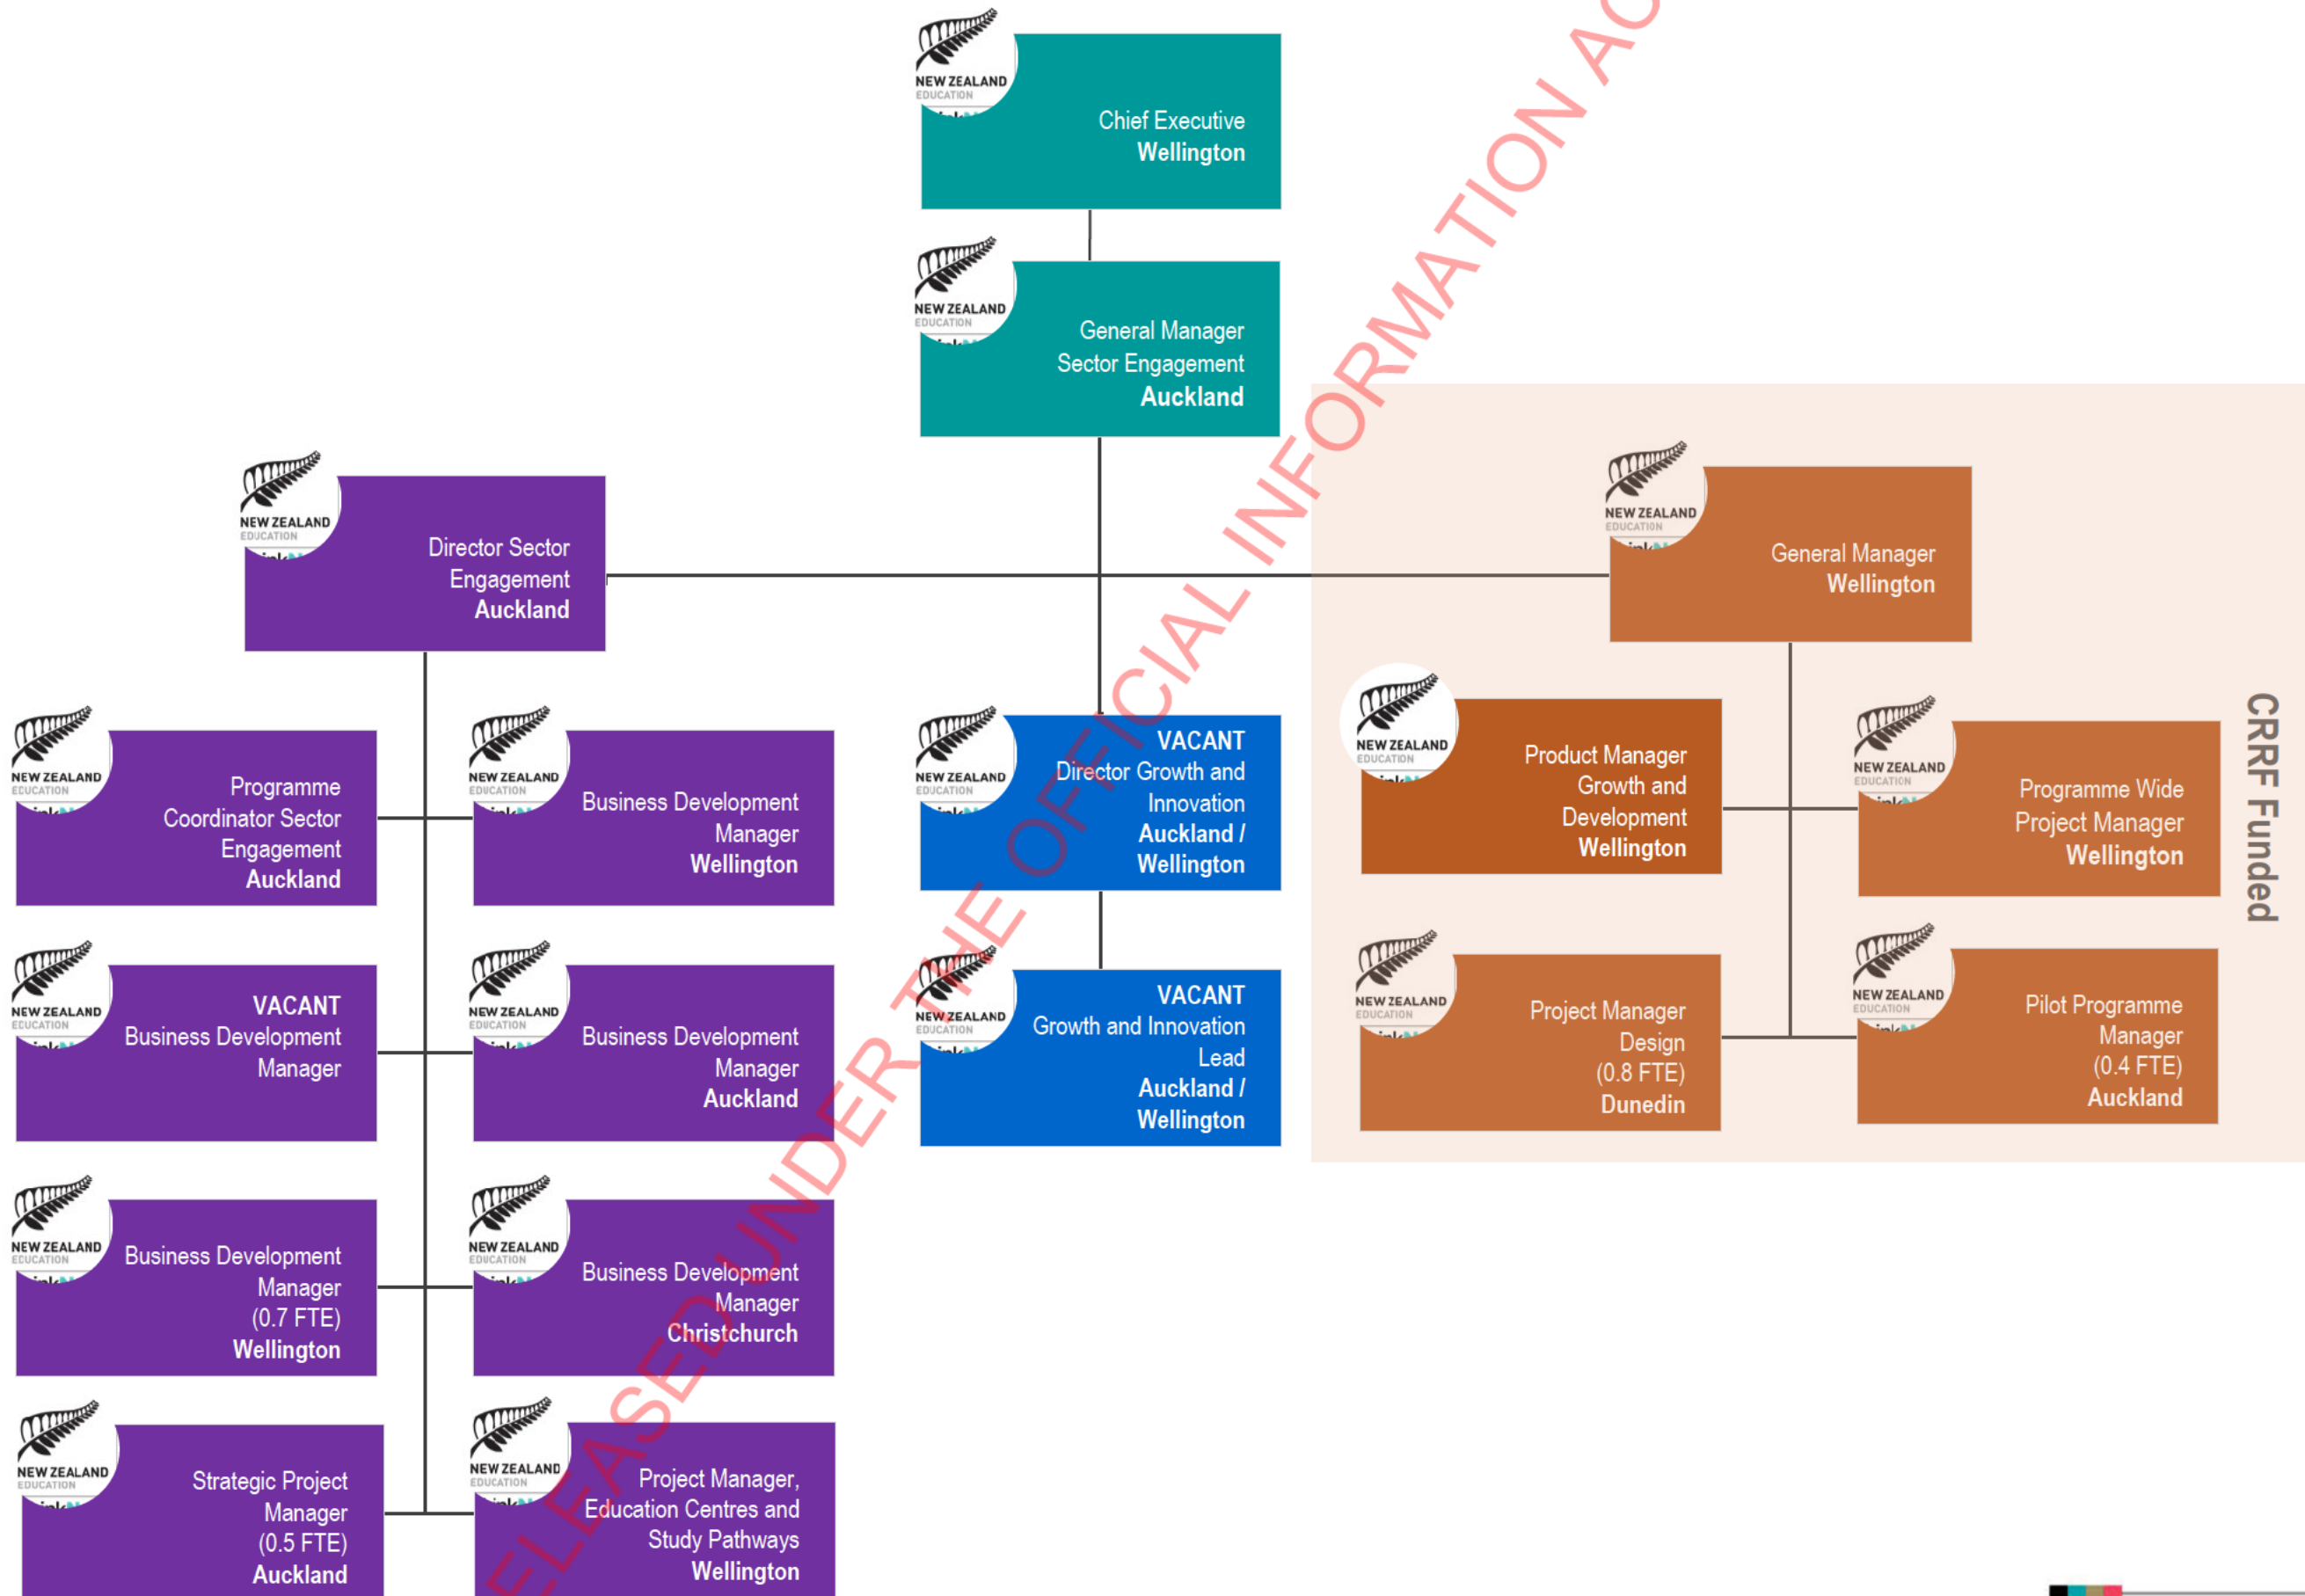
NEW ZEALAND EDUCATION
Chief Executive
Wellington

NEW ZEALAND EDUCATION
General Manager
Sector Engagement
Auckland

NEW ZEALAND EDUCATION
Director Sector Engagement
Auckland

NEW ZEALAND EDUCATION
General Manager
Wellington

NEW ZEALAND EDUCATION
Programme Coordinator Sector Engagement
Auckland

NEW ZEALAND EDUCATION
Business Development Manager
Wellington

NEW ZEALAND EDUCATION
VACANT
Director Growth and Innovation
Auckland / Wellington

NEW ZEALAND EDUCATION
Product Manager Growth and Development
Wellington

NEW ZEALAND EDUCATION
Programme Wide Project Manager
Wellington

CRRF Funded

NEW ZEALAND EDUCATION
VACANT
Business Development Manager

NEW ZEALAND EDUCATION
Business Development Manager
Auckland

NEW ZEALAND EDUCATION
VACANT
Growth and Innovation Lead
Auckland / Wellington

NEW ZEALAND EDUCATION
Project Manager Design
(0.8 FTE)
Dunedin

NEW ZEALAND EDUCATION
Pilot Programme Manager
(0.4 FTE)
Auckland

NEW ZEALAND EDUCATION
Business Development Manager
(0.7 FTE)
Wellington

NEW ZEALAND EDUCATION
Business Development Manager
Christchurch

NEW ZEALAND EDUCATION
Strategic Project Manager
(0.5 FTE)
Auckland

NEW ZEALAND EDUCATION
Project Manager, Education Centres and Study Pathways
Wellington

RELEASED UNDER THE OFFICIAL INFORMATION AC